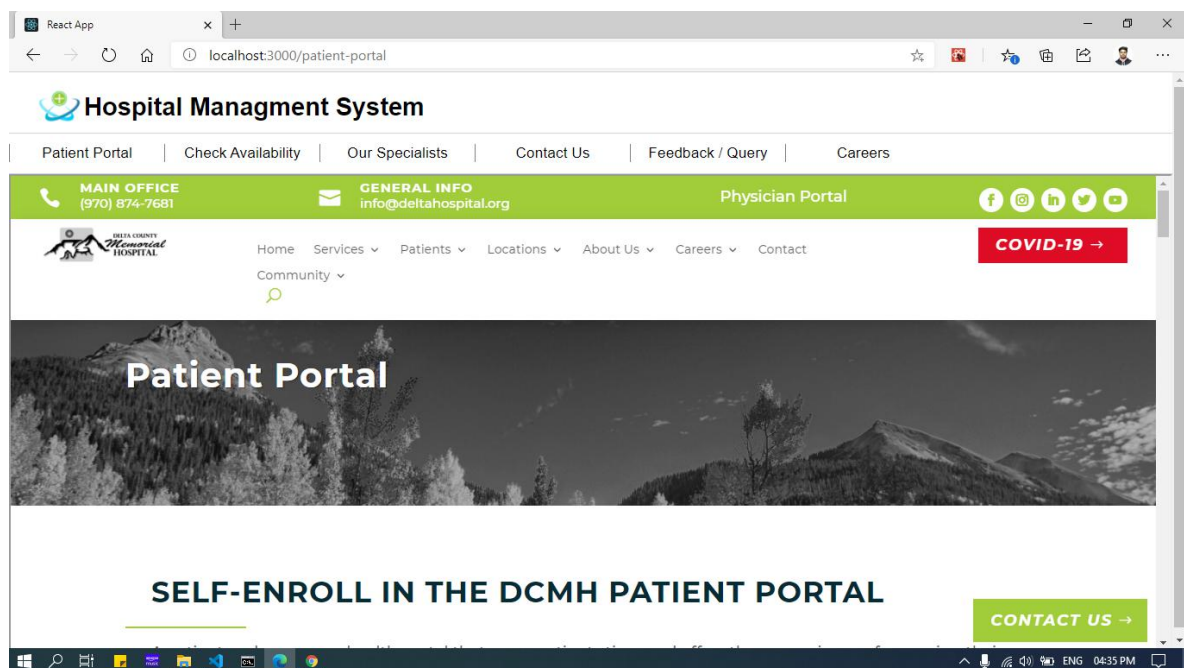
React App × +

localhost:3000/patient-portal

Hospital Managment System

Patient Portal | Check Availability | Our Specialists | Contact Us | Feedback / Query | Careers

MAIN OFFICE
(970) 874-7681

GENERAL INFO
info@deltahospital.org

Physician Portal

DELTA COUNTY Memorial HOSPITAL

Home Services ⌄ Patients ⌄ Locations ⌄ About Us ⌄ Careers ⌄ Contact
Community ⌄

COVID-19 →

Patient Portal

SELF-ENROLL IN THE DCMH PATIENT PORTAL

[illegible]

CONTACT US →

ENG 04:35 PM